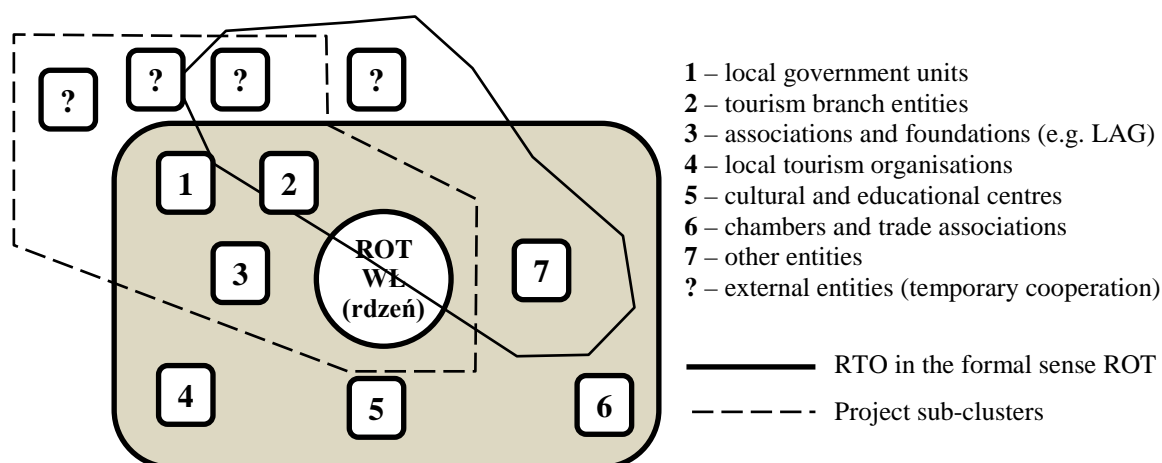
?

?

?

?

1

2

ROT
WŁ
(rdzeń)

3

7

4

5

6

**1** – local government units
**2** – tourism branch entities
**3** – associations and foundations (e.g. LAG)
**4** – local tourism organisations
**5** – cultural and educational centres
**6** – chambers and trade associations
**7** – other entities
**?** – external entities (temporary cooperation)

RTO in the formal sense ROT

Project sub-clusters